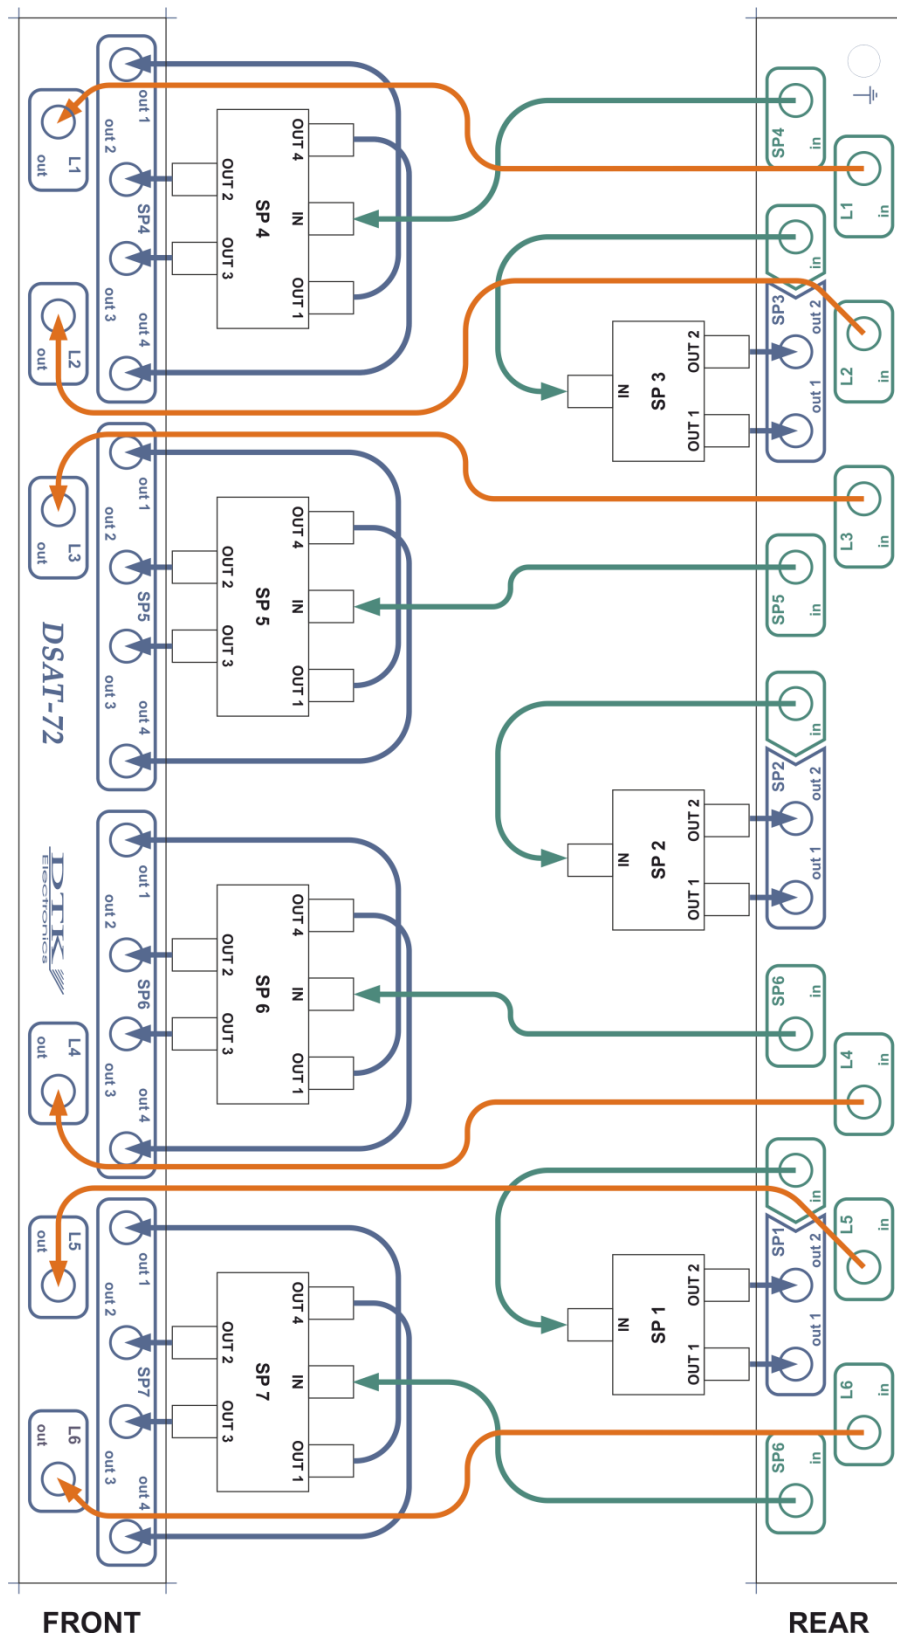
out 1
out 2
SP4
out 3
out 4
L1
out
L2
out
OUT 4
IN
OUT 1
OUT 2
OUT 3
SP 4
SP4
in
L1
in
in
SP3
out 2
out 1
L2
in
IN
SP 3
OUT 2
OUT 1
out 1
out 2
SP5
out 3
out 4
L3
out
OUT 4
IN
OUT 1
OUT 2
OUT 3
SP 5
L3
in
SP5
in
DSAT-72
in
SP2
out 2
out 1
IN
SP 2
OUT 2
OUT 1
DTK
Electronics
out 1
out 2
SP6
out 3
out 4
L4
out
OUT 4
IN
OUT 1
OUT 2
OUT 3
SP 6
SP6
in
L4
in
in
SP1
out 2
out 1
L5
in
IN
SP 1
OUT 2
OUT 1
L5
out
out 1
out 2
SP7
out 3
out 4
L6
out
OUT 4
IN
OUT 1
OUT 2
OUT 3
SP 7
L6
in
SP6
in
FRONT
REAR